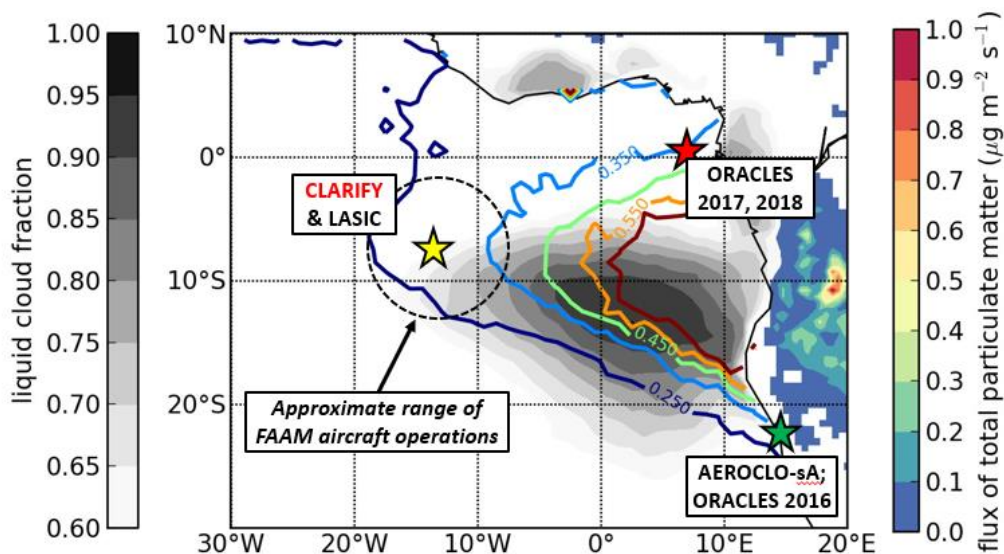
1.00
0.95
0.90
0.85
0.80
0.75
0.70
0.65
0.60
liquid cloud fraction

10°N
0°
10°S
20°S
30°W
20°W
10°W
0°
10°E
20°E

CLARIFY
& LASIC

ORACLES
2017, 2018

0.350
0.550
0.450
0.250

Approximate range of
FAAM aircraft operations

AEROCLO-sA;
ORACLES 2016

1.0
0.9
0.8
0.7
0.6
0.5
0.4
0.3
0.2
0.1
0.0
flux of total particulate matter ($\mu g\ m^{-2}\ s^{-1}$)